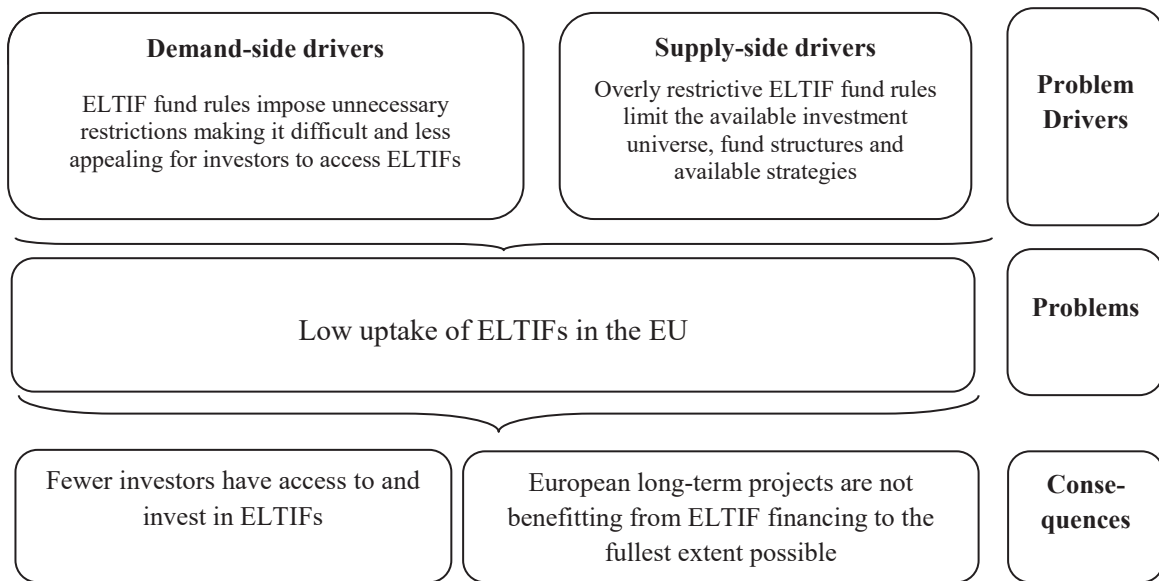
**Demand-side drivers**

ELTIF fund rules impose unnecessary restrictions making it difficult and less appealing for investors to access ELTIFs

**Supply-side drivers**

Overly restrictive ELTIF fund rules limit the available investment universe, fund structures and available strategies

**Problem Drivers**

Low uptake of ELTIFs in the EU

**Problems**

Fewer investors have access to and invest in ELTIFs

European long-term projects are not benefitting from ELTIF financing to the fullest extent possible

**Consequences**